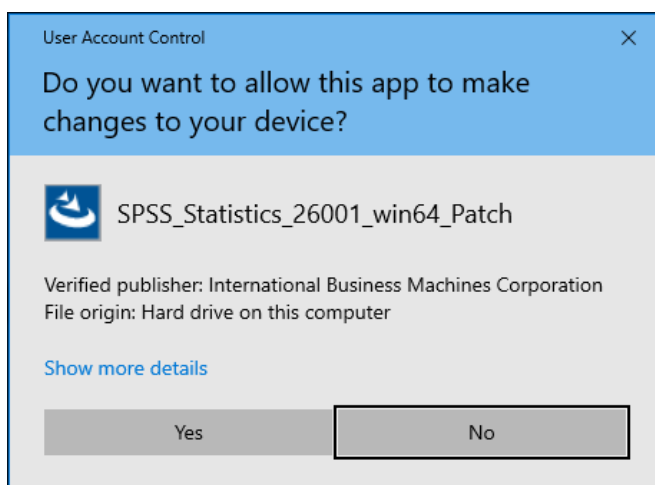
User Account Control
×

Do you want to allow this app to make changes to your device?

SPSS_Statistics_26001_win64_Patch

Verified publisher: International Business Machines Corporation
File origin: Hard drive on this computer

Show more details

Yes
No